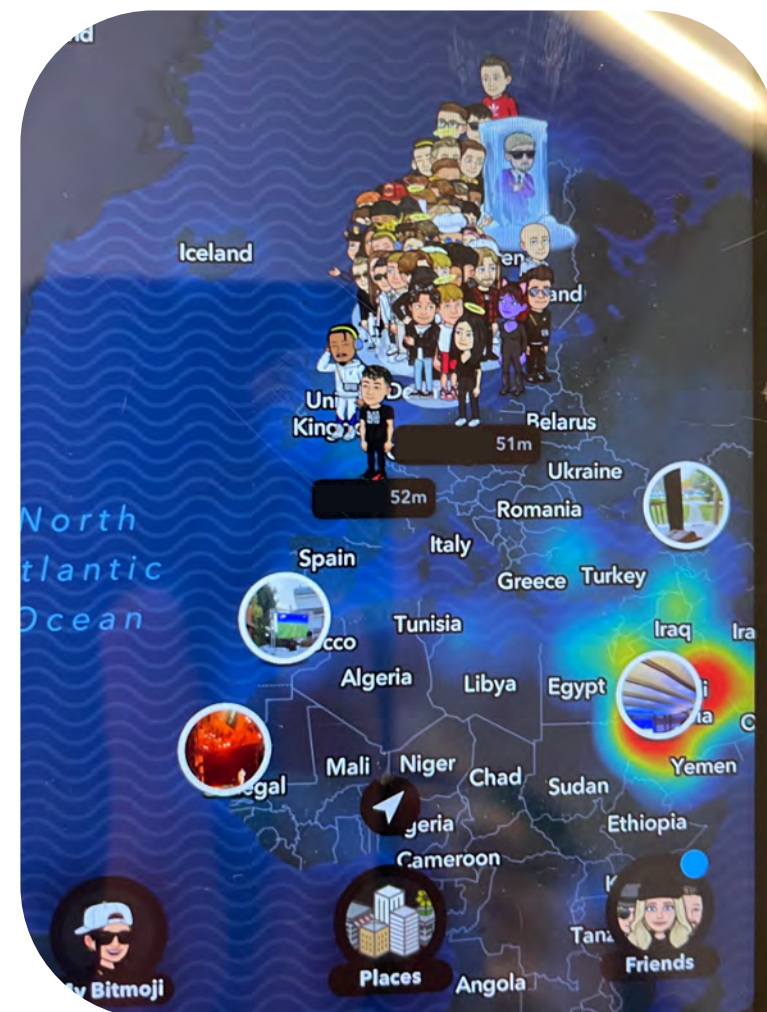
nd

Iceland

en

and

Uni
King

De

Belarus

51m

Ukraine

52m

Romania

North
tlantic
Ocean

Spain

Italy

Greece

Turkey

cco

Tunisia

Iraq

Ira

Algeria

Libya

Egypt

i
a

O

egal

Mali

Niger

Chad

Sudan

Yemen

geria

Ethiopia

Cameroon

K

Tan

y Bitmoji

Places

Angola

Friends